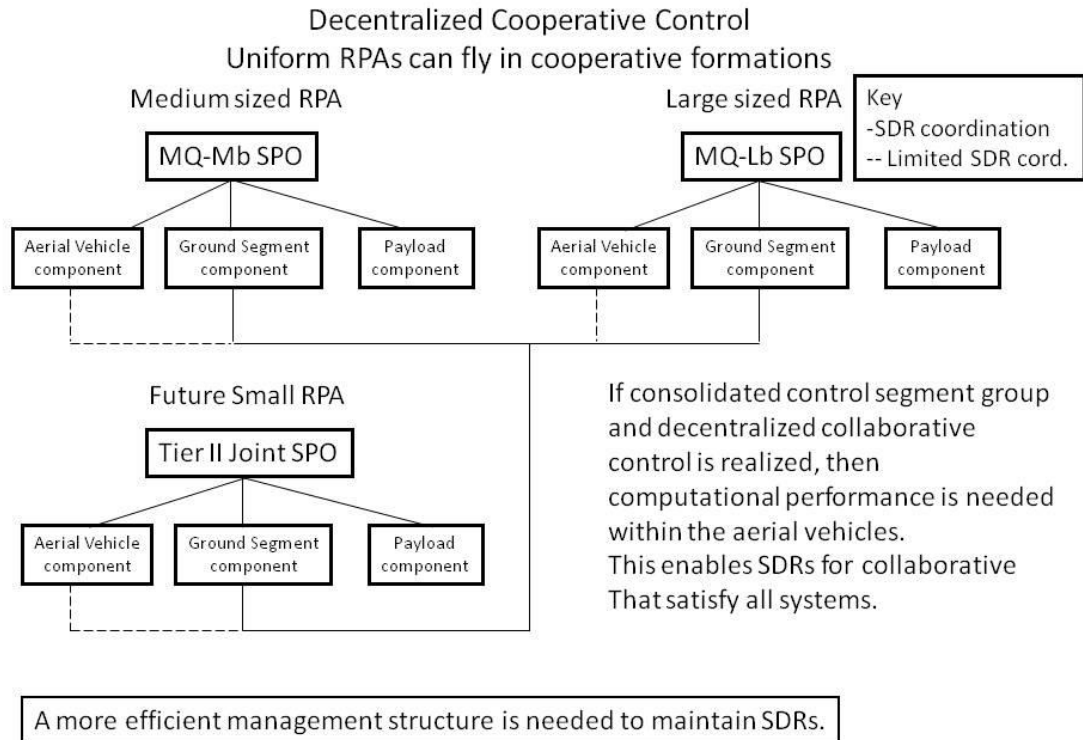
Decentralized Cooperative Control
Uniform RPAs can fly in cooperative formations

Medium sized RPA

MQ-Mb SPO

Aerial Vehicle component

Ground Segment component

Payload component

Large sized RPA

MQ-Lb SPO

Aerial Vehicle component

Ground Segment component

Payload component

Key
-SDR coordination
-- Limited SDR cord.

Future Small RPA

Tier II Joint SPO

Aerial Vehicle component

Ground Segment component

Payload component

If consolidated control segment group and decentralized collaborative control is realized, then computational performance is needed within the aerial vehicles.
This enables SDRs for collaborative That satisfy all systems.

A more efficient management structure is needed to maintain SDRs.